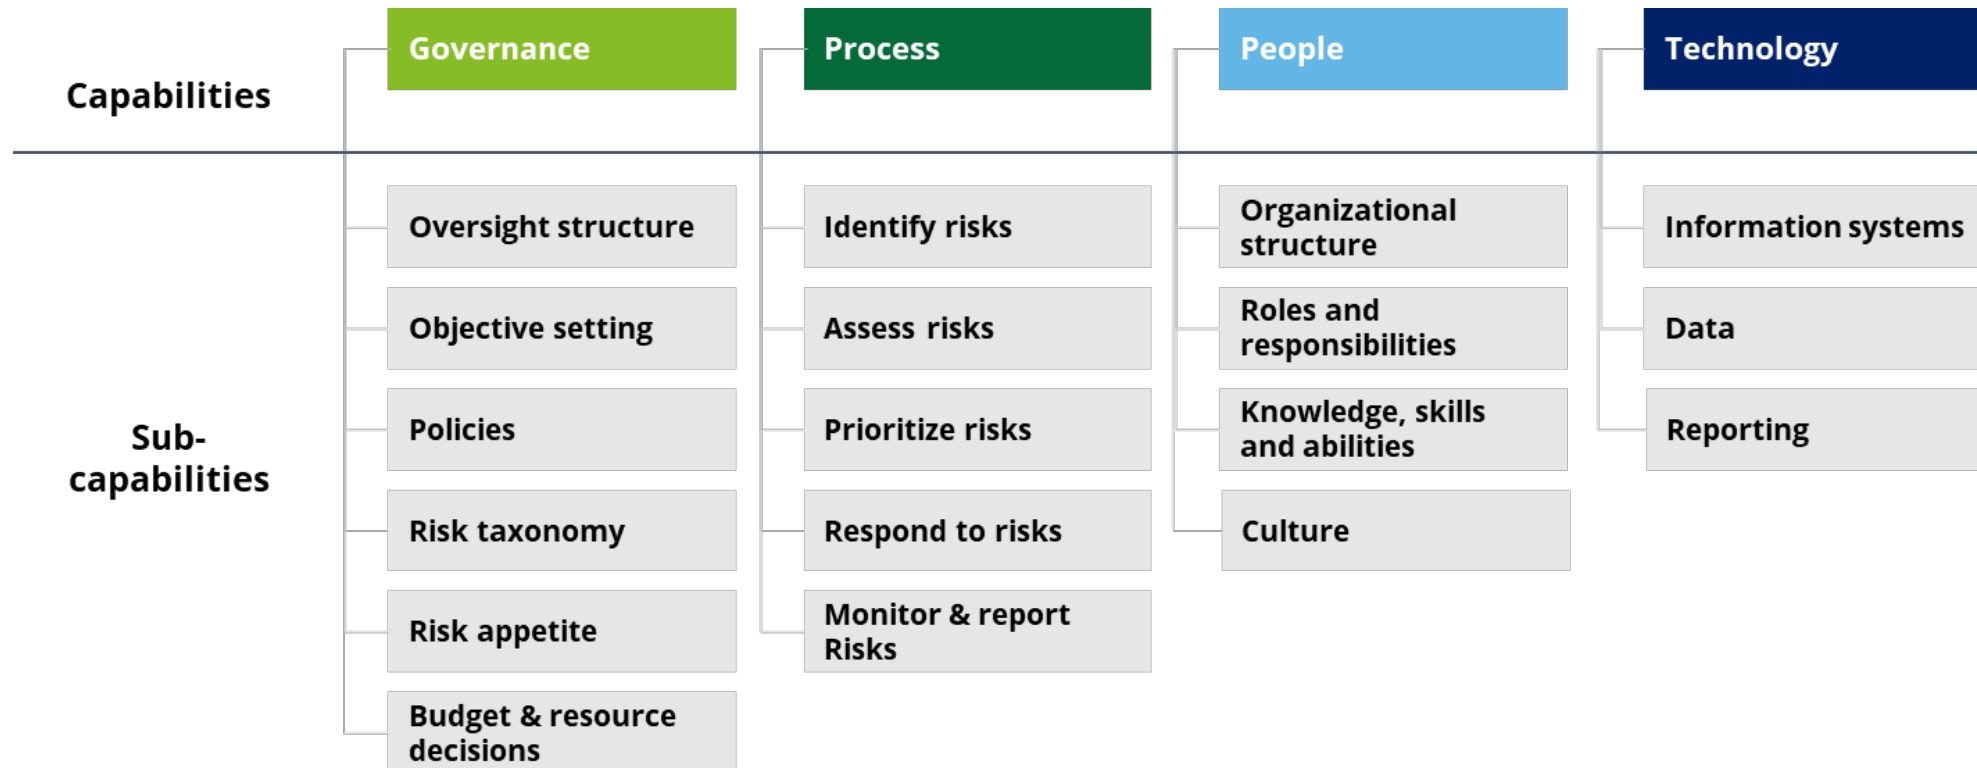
Capabilities

Governance

Process

People

Technology

Sub-capabilities

Oversight structure

Objective setting

Policies

Risk taxonomy

Risk appetite

Budget & resource decisions

Identify risks

Assess risks

Prioritize risks

Respond to risks

Monitor & report Risks

Organizational structure

Roles and responsibilities

Knowledge, skills and abilities

Culture

Information systems

Data

Reporting